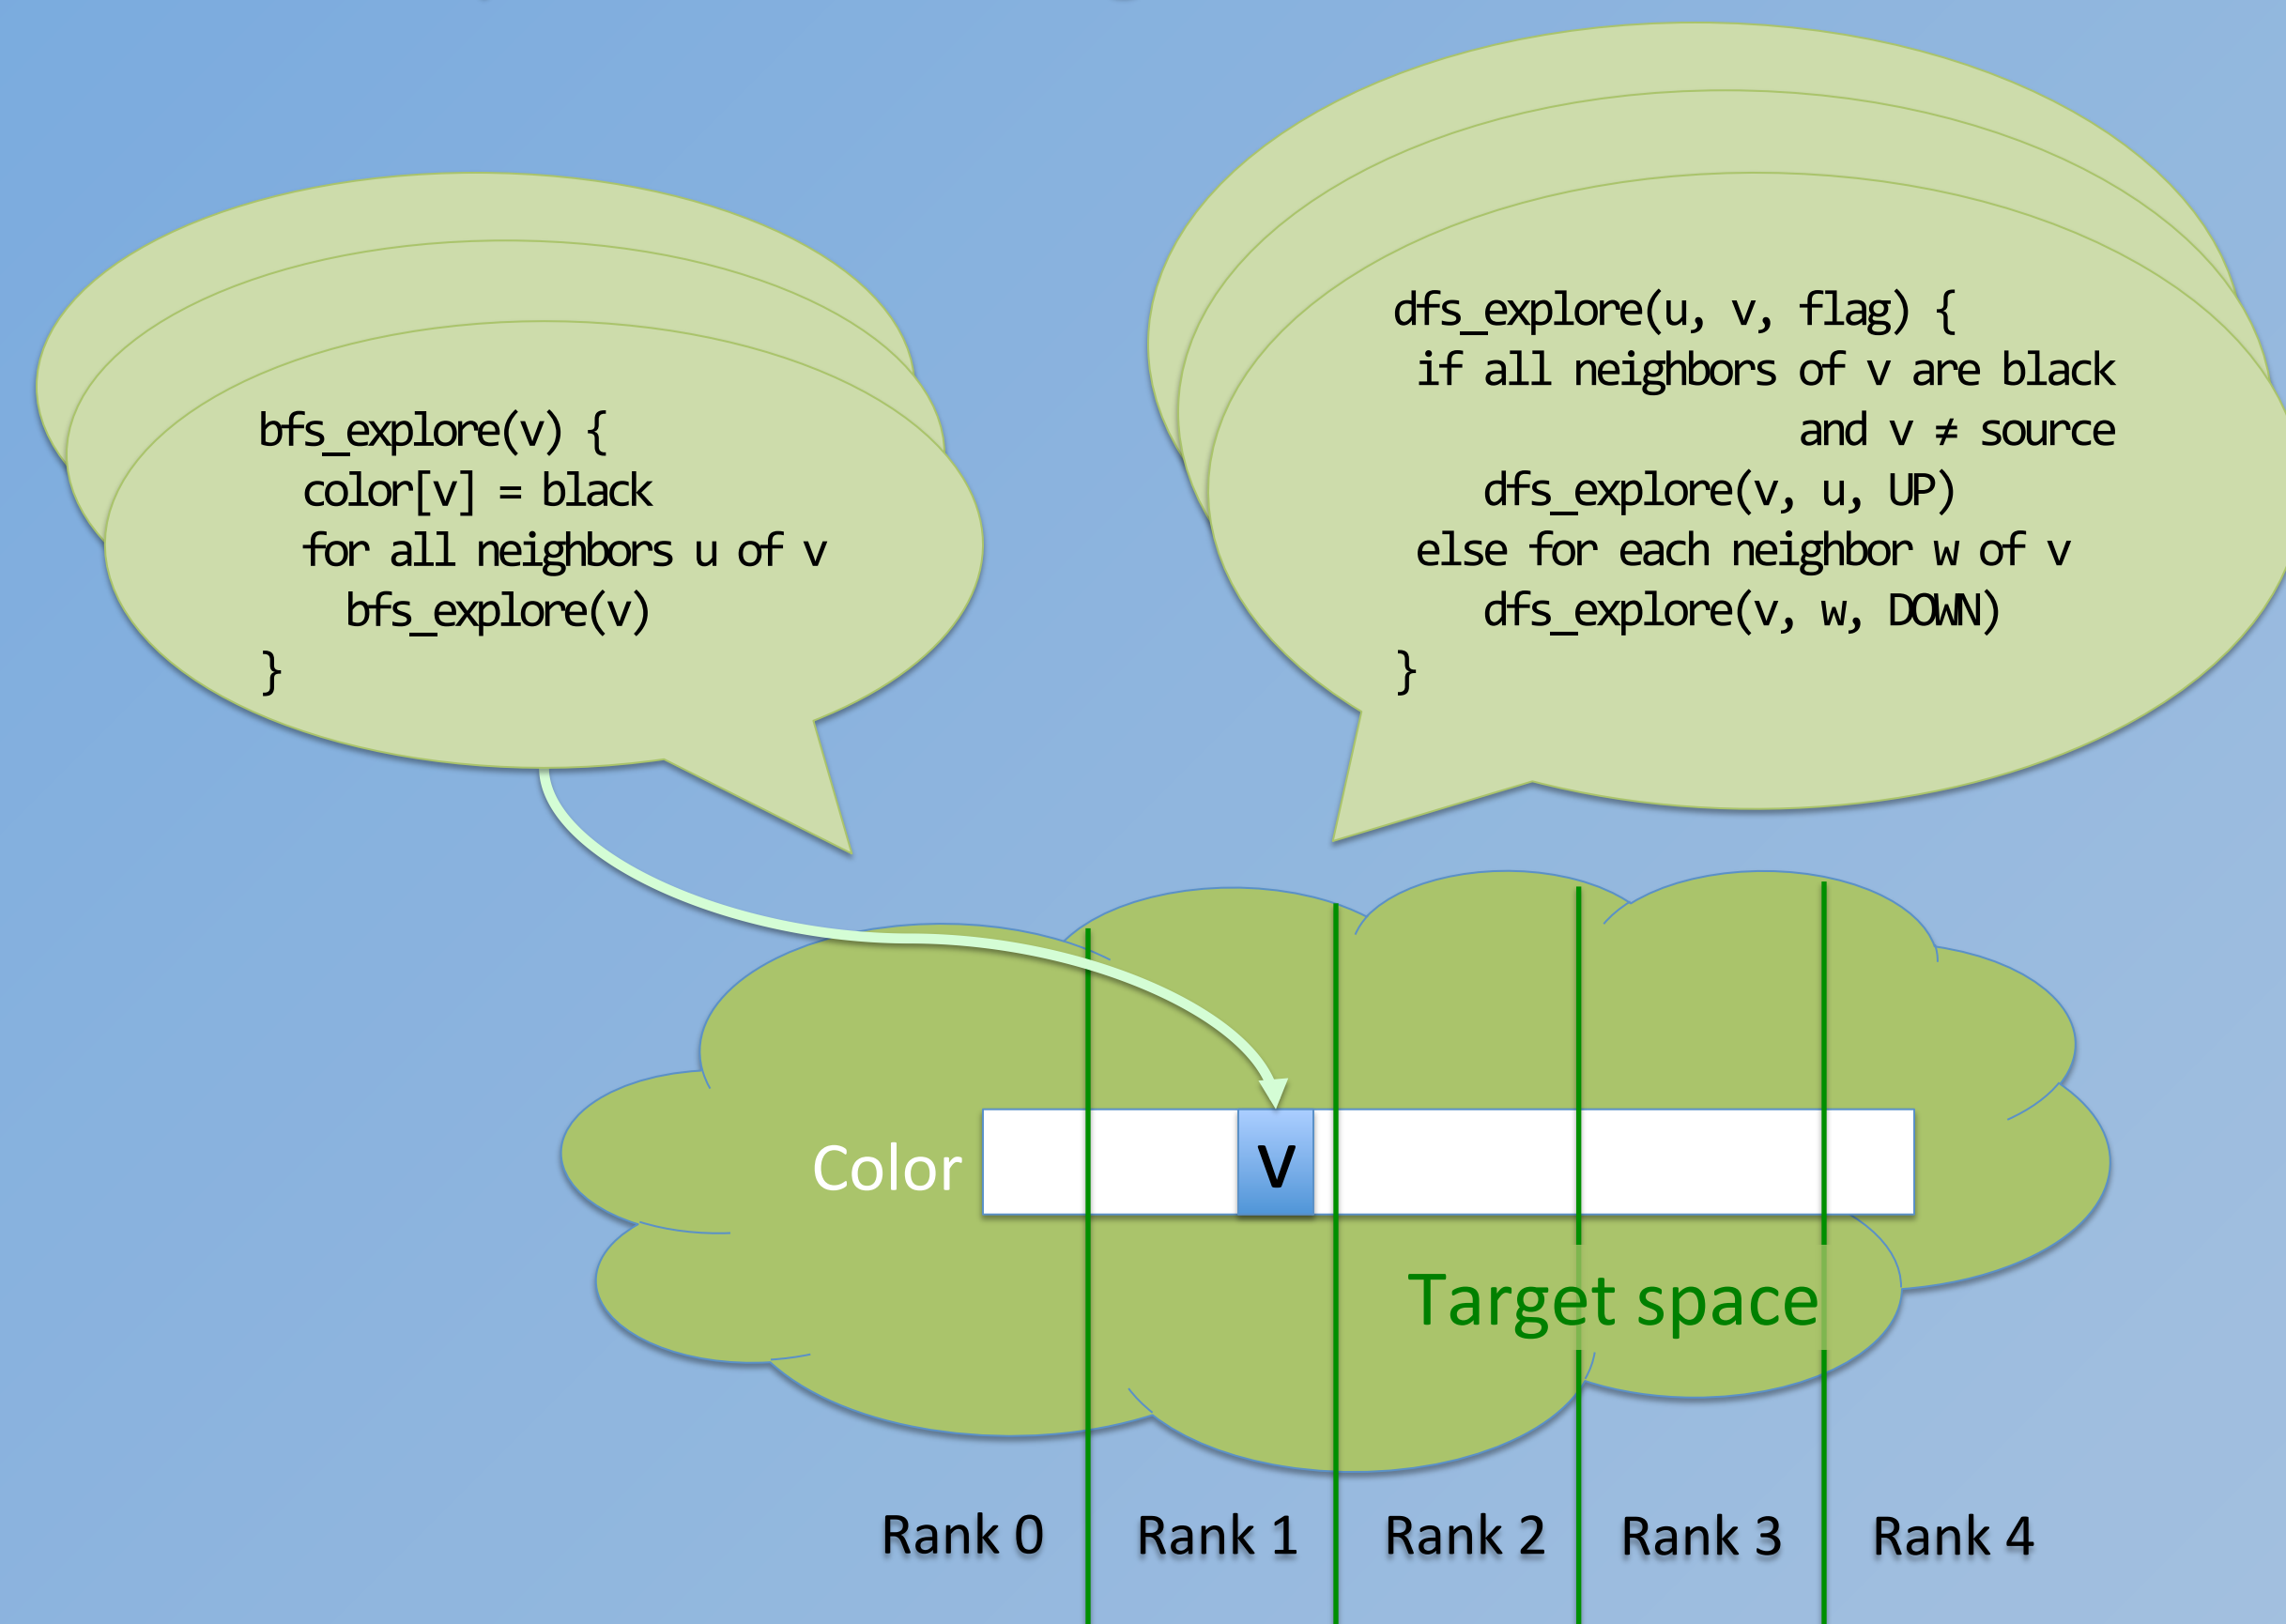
bfs_explore(v) {
  color[v] = black
  for all neighbors u of v
    bfs_explore(v)
}

dfs_explore(u, v, flag) {
  if all neighbors of v are black
                        and v ≠ source
    dfs_explore(v, u, UP)
  else for each neighbor w of v
    dfs_explore(v, w, DOWN)
}

Color

v

Target space

Rank 0 Rank 1 Rank 2 Rank 3 Rank 4